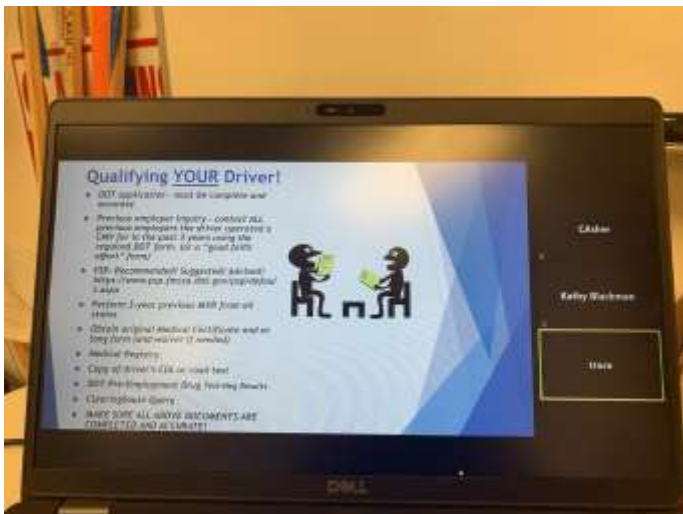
Qualifying YOUR Driver!

- DOT application – must be complete and accurate
- Previous employer inquiry – contact ALL previous employers the driver operated a CMV for in the past 3 years using the required DOT form, not a "good faith effort" form!
- PSP: Recommended! Suggested! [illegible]
- Perform 3-year previous with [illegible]
- Obtain original Medical Certificate and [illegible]
- Medical Registry
- Copy of driver's CDL or road test
- DOT Pre-Employment Drug Testing Results
- Clearinghouse Query
- MAKE SURE ALL ABOVE DOCUMENTS ARE COMPLETED AND ACCURATE!

CAsher

Kathy Blackmon

tracie

DELL